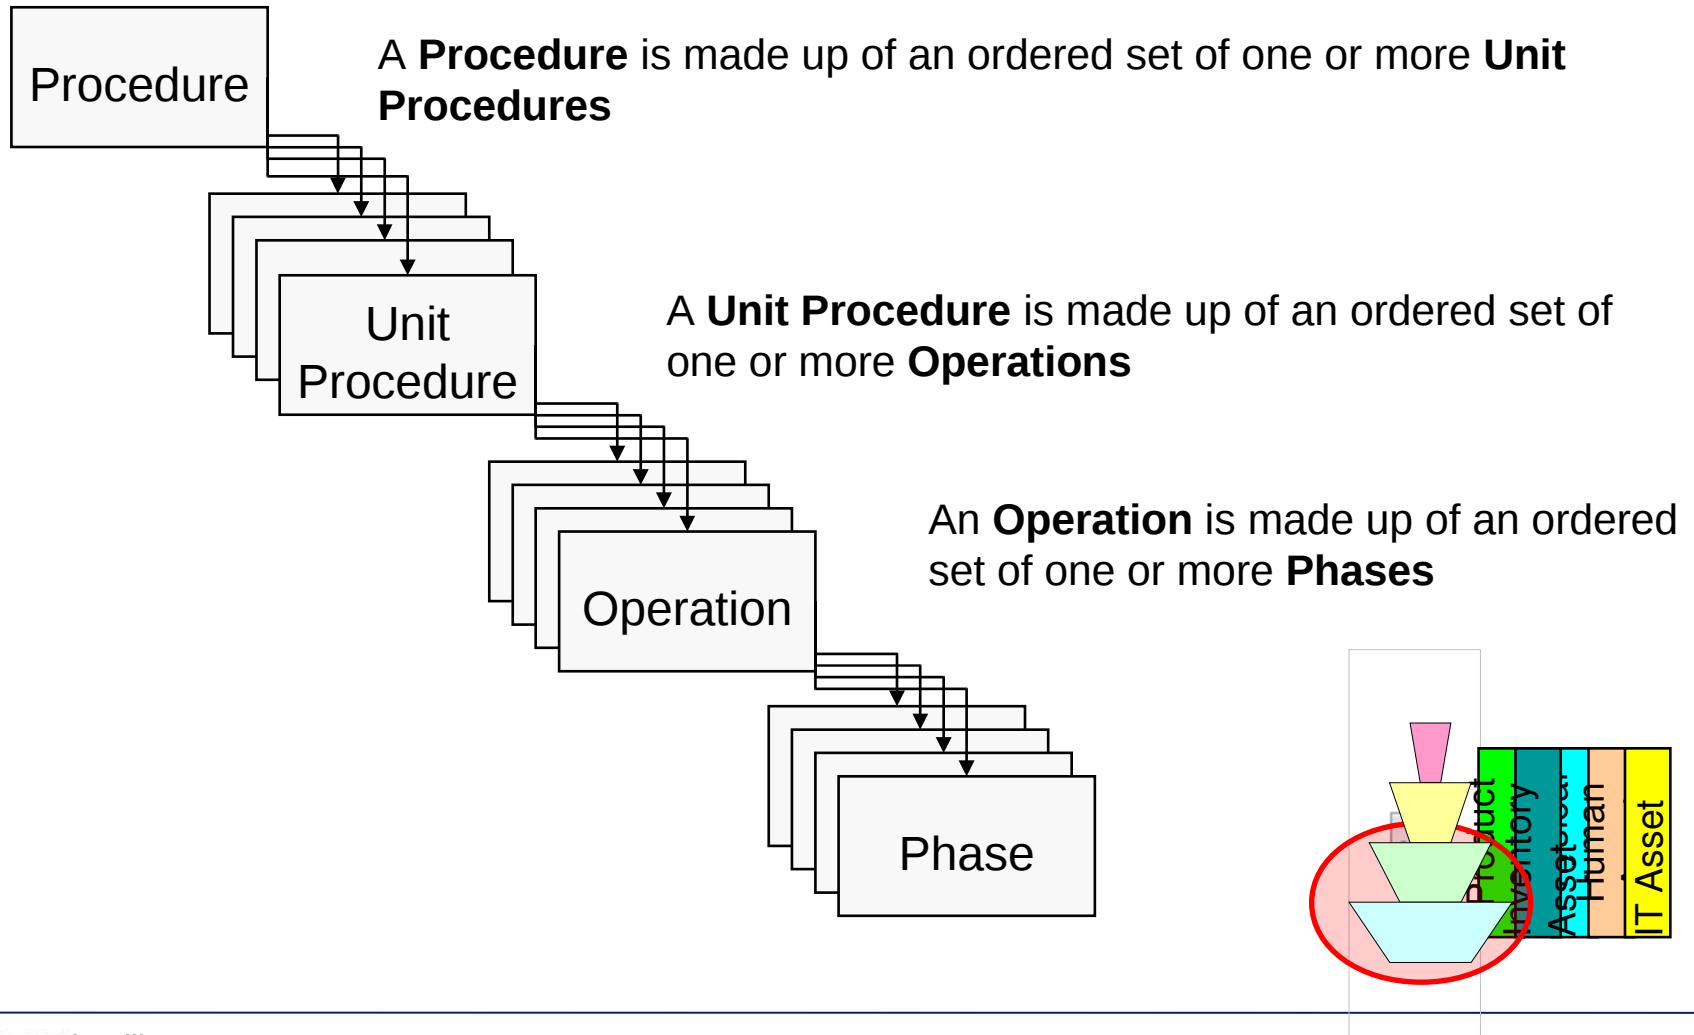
Procedure

A **Procedure** is made up of an ordered set of one or more **Unit Procedures**

Unit Procedure

A **Unit Procedure** is made up of an ordered set of one or more **Operations**

Operation

An **Operation** is made up of an ordered set of one or more **Phases**

Phase

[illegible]duct
Inventory
Asset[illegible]
Human
IT Asset